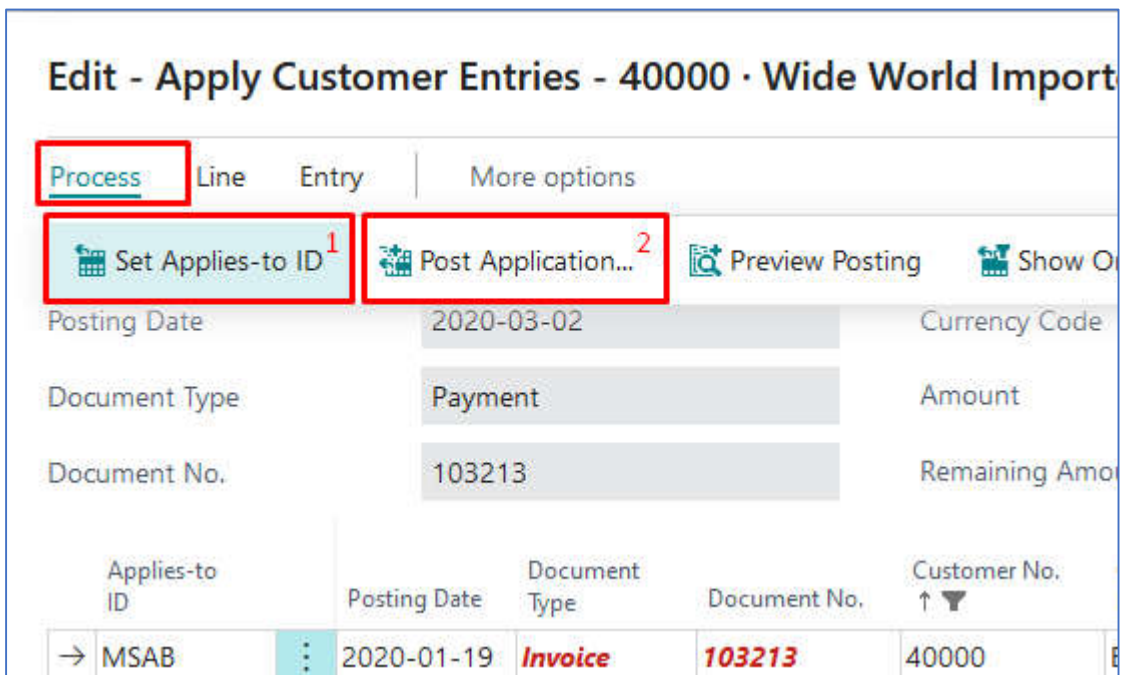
Edit - Apply Customer Entries - 40000 · Wide World Import

Process Line Entry More options

Set Applies-to ID 1 Post Application... 2 Preview Posting Show O

Posting Date 2020-03-02 Currency Code

Document Type Payment Amount

Document No. 103213 Remaining Amo

| Applies-to ID | | Posting Date | Document Type | Document No. | Customer No. ↑ |
|---|---|---|---|---|---|
| → MSAB | ⋮ | 2020-01-19 | Invoice | 103213 | 40000 |